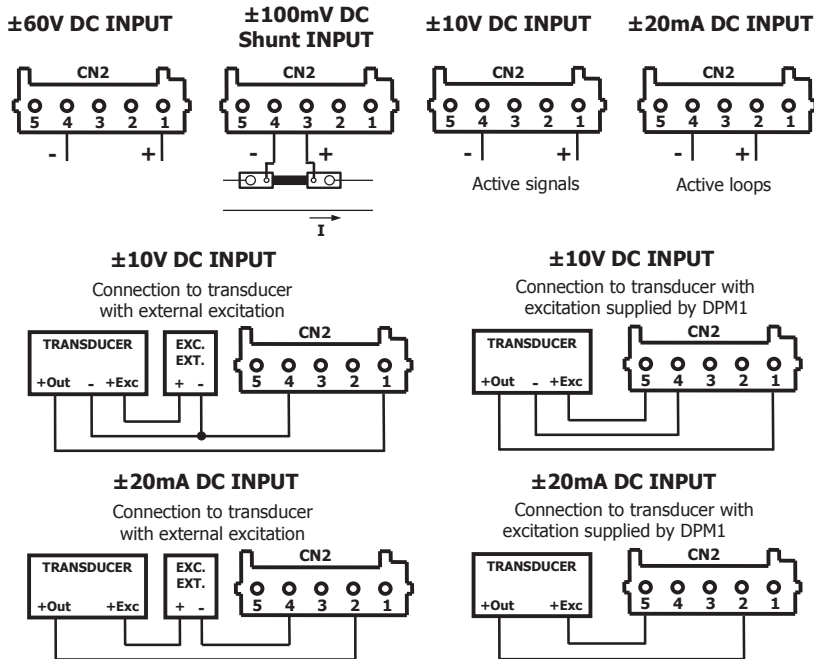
±60V DC INPUT

CN2

5 4 3 2 1

- +

±100mV DC Shunt INPUT

CN2

5 4 3 2 1

- +

I

±10V DC INPUT

CN2

5 4 3 2 1

- +

Active signals

±20mA DC INPUT

CN2

5 4 3 2 1

- +

Active loops

±10V DC INPUT

Connection to transducer with external excitation

TRANSDUCER

+Out - +Exc

EXC. EXT.

+ -

CN2

5 4 3 2 1

±10V DC INPUT

Connection to transducer with excitation supplied by DPM1

TRANSDUCER

+Out - +Exc

CN2

5 4 3 2 1

±20mA DC INPUT

Connection to transducer with external excitation

TRANSDUCER

+Out +Exc

EXC. EXT.

+ -

CN2

5 4 3 2 1

±20mA DC INPUT

Connection to transducer with excitation supplied by DPM1

TRANSDUCER

+Out +Exc

CN2

5 4 3 2 1